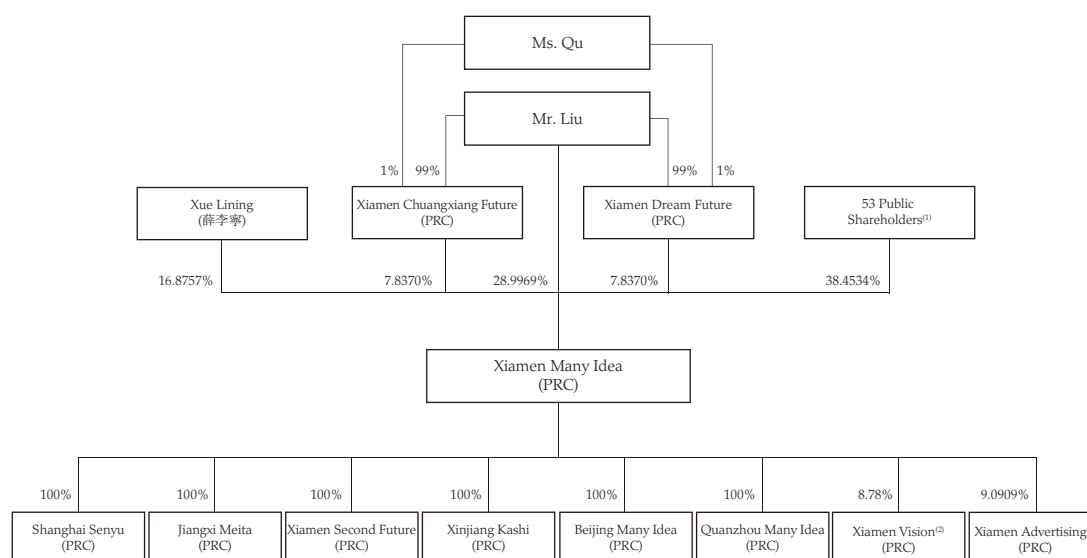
Ms. Qu

Mr. Liu

1%

99%

99%

1%

Xue Lining
(薛李寧)

Xiamen Chuangxiang Future
(PRC)

Xiamen Dream Future
(PRC)

53 Public
Shareholders$^{(1)}$

16.8757%

7.8370%

28.9969%

7.8370%

38.4534%

Xiamen Many Idea
(PRC)

100%

100%

100%

100%

100%

100%

8.78%

9.0909%

Shanghai Senyu
(PRC)

Jiangxi Meita
(PRC)

Xiamen Second Future
(PRC)

Xinjiang Kashi
(PRC)

Beijing Many Idea
(PRC)

Quanzhou Many Idea
(PRC)

Xiamen Vision$^{(2)}$
(PRC)

Xiamen Advertising
(PRC)